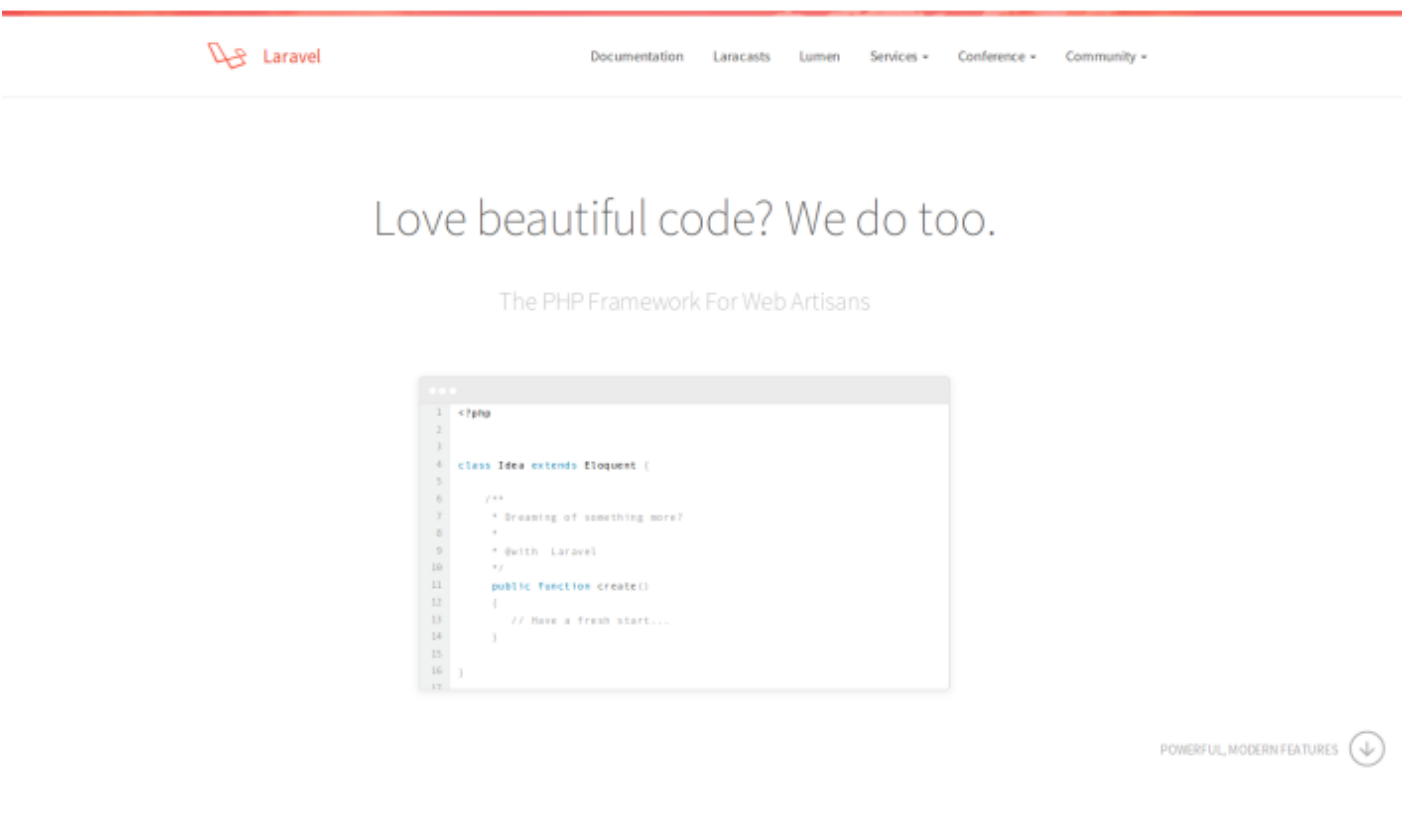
Laravel

Documentation Laracasts Lumen Services Conference Community

Love beautiful code? We do too.

The PHP Framework For Web Artisans

1 <?php
2
3
4 class Idea extends Eloquent {
5
6 /**
7 * Dreaming of something more?
8 *
9 * @with Laravel
10 */
11 public function create()
12 {
13 // Have a fresh start...
14 }
15
16 }
17

POWERFUL, MODERN FEATURES